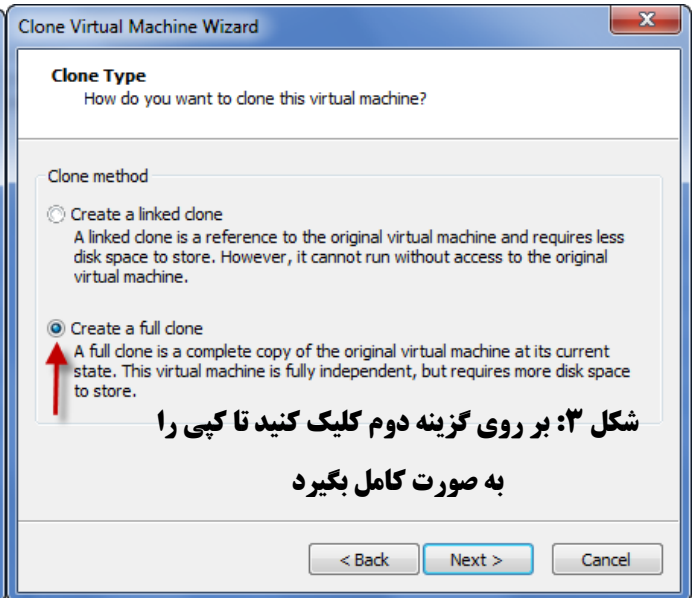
Clone Virtual Machine Wizard

Clone Type
How do you want to clone this virtual machine?

Clone method

Create a linked clone
A linked clone is a reference to the original virtual machine and requires less disk space to store. However, it cannot run without access to the original virtual machine.

Create a full clone
A full clone is a complete copy of the original virtual machine at its current state. This virtual machine is fully independent, but requires more disk space to store.

شکل ۳: بر روی گزینه دوم کلیک کنید تا کپی را به صورت کامل بگیرد

< Back Next > Cancel